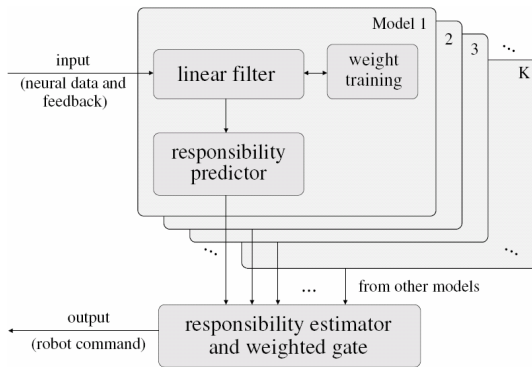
Model 1
2
3
...
K
input
(neural data and feedback)
linear filter
weight training
responsibility predictor
...
...
...
from other models
output
(robot command)
responsibility estimator and weighted gate